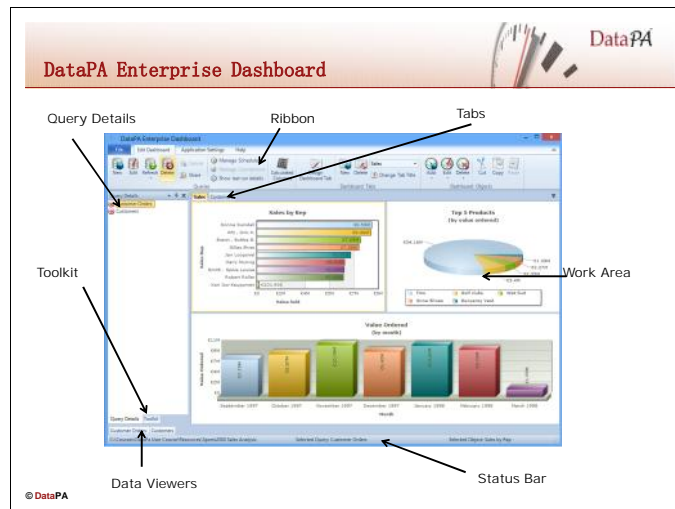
DataPA

DataPA Enterprise Dashboard

Query Details

Ribbon

Tabs

Toolkit

Work Area

Data Viewers

Status Bar

DataPA Enterprise Dashboard

File Edit Dashboard Application Settings Help

Sales by Rep

Top 5 Products (by value ordered)

Value Ordered (by month)

© DataPA